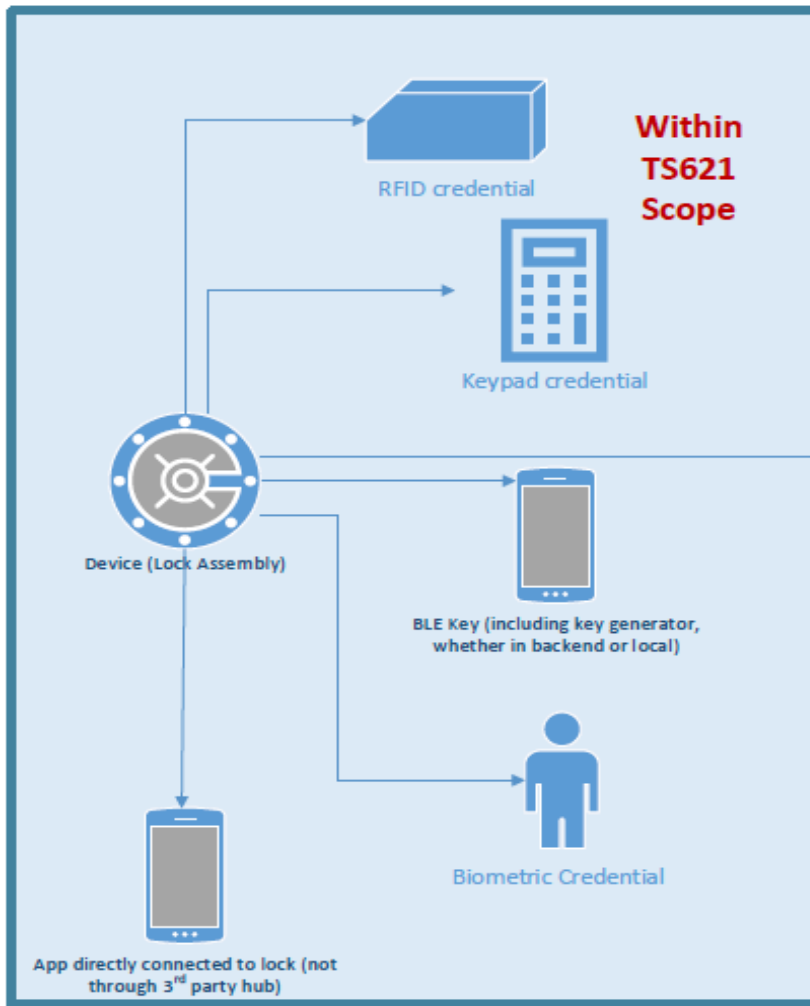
Within TS621 Scope

RFID credential

Keypad credential

Device (Lock Assembly)

BLE Key (including key generator, whether in backend or local)

Biometric Credential

App directly connected to lock (not through 3$^{rd}$ party hub)